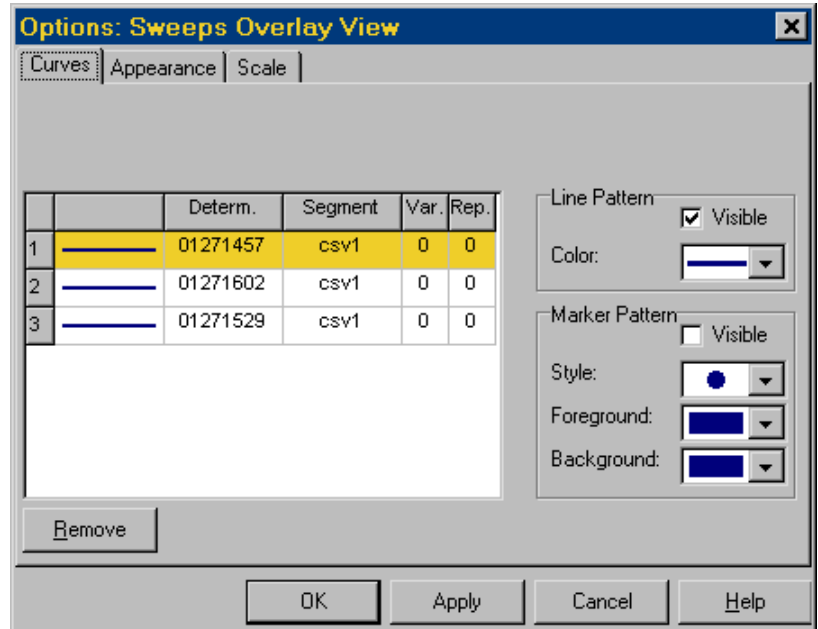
Options: Sweeps Overlay View

Curves | Appearance | Scale

| | | Determ. | Segment | Var. | Rep. |
|---|---|---|---|---|---|
| 1 | | 01271457 | csv1 | 0 | 0 |
| 2 | | 01271602 | csv1 | 0 | 0 |
| 3 | | 01271529 | csv1 | 0 | 0 |

Line Pattern
Visible
Color:

Marker Pattern
Visible
Style:
Foreground:
Background:

Remove

OK
Apply
Cancel
Help